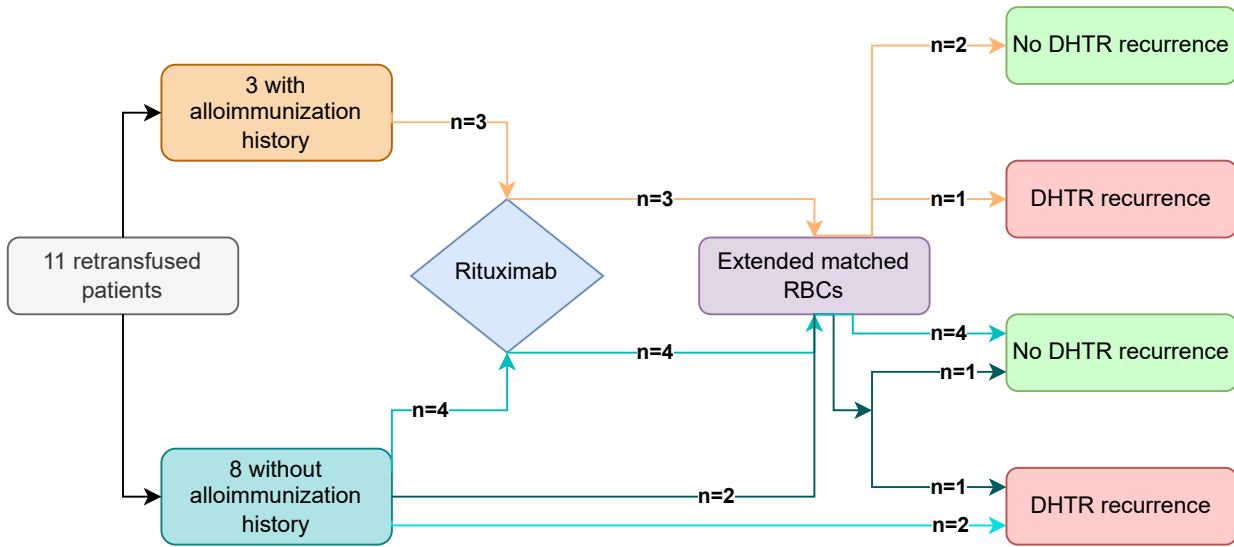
11 retransfused patients

3 with alloimmunization history

n=3

Rituximab

n=3

Extended matched RBCs

n=2

No DHTR recurrence

n=1

DHTR recurrence

n=4

n=4

8 without alloimmunization history

n=2

n=4

No DHTR recurrence

n=1

n=1

DHTR recurrence

n=2